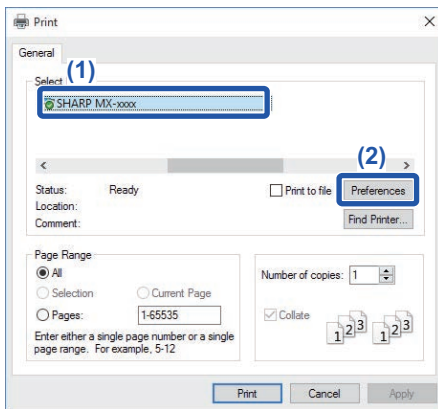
Print

×

General

Select (1)

SHARP MX-xxxx

<

(2)

>

Status: Ready

Location:

Comment:

Print to file

Preferences

Find Printer...

Page Range

All

Selection

Current Page

Pages: 1-65535

Enter either a single page number or a single page range. For example, 5-12

Number of copies: 1

Collate

1 2 3 1 2 3

Print

Cancel

Apply